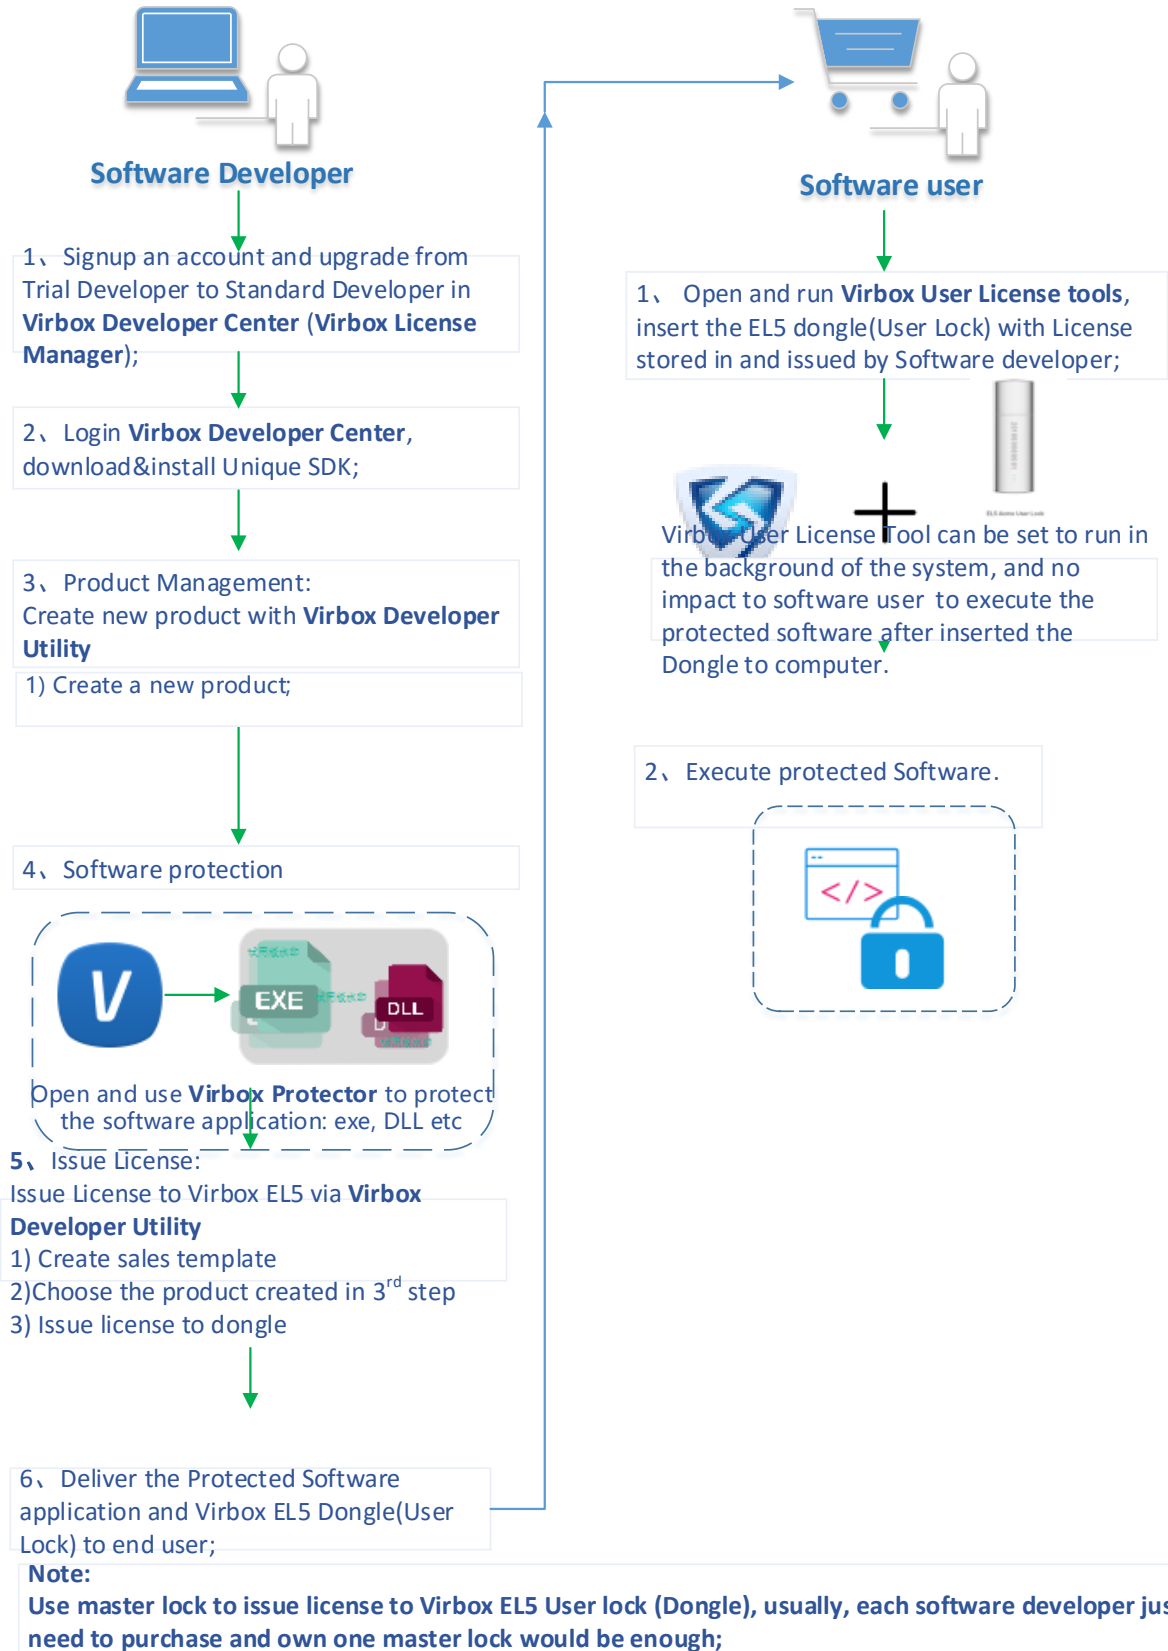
Software Developer

1、Signup an account and upgrade from Trial Developer to Standard Developer in **Virbox Developer Center** (**Virbox License Manager**);

2、Login **Virbox Developer Center**, download&install Unique SDK;

3、Product Management:
Create new product with **Virbox Developer Utility**
1) Create a new product;

4、Software protection

V

EXE

DLL

Open and use **Virbox Protector** to protect the software application: exe, DLL etc

5、Issue License:
Issue License to Virbox EL5 via **Virbox Developer Utility**
1) Create sales template
2)Choose the product created in $3^{rd}$ step
3) Issue license to dongle

6、Deliver the Protected Software application and Virbox EL5 Dongle(User Lock) to end user;

Software user

1、 Open and run **Virbox User License tools**, insert the EL5 dongle(User Lock) with License stored in and issued by Software developer;

Virbox User License Tool can be set to run in the background of the system, and no impact to software user to execute the protected software after inserted the Dongle to computer.

2、Execute protected Software.

</>

Note:
**Use master lock to issue license to Virbox EL5 User lock (Dongle), usually, each software developer jus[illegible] need to purchase and own one master lock would be enough;**